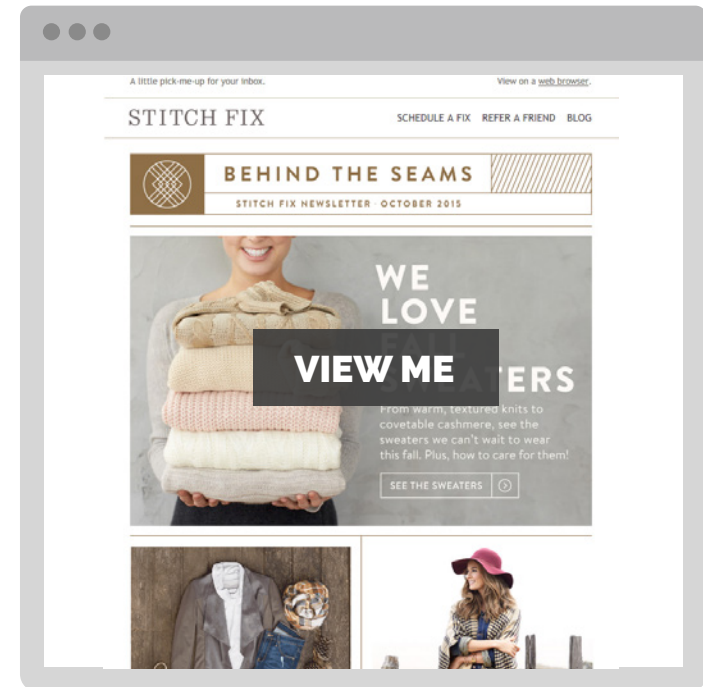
A little pick-me-up for your inbox.

View on a web browser.

STITCH FIX

SCHEDULE A FIX REFER A FRIEND BLOG

BEHIND THE SEAMS

STITCH FIX NEWSLETTER · OCTOBER 2015

WE LOVE FALL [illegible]ERS

VIEW ME

From warm, textured knits to covetable cashmere, see the sweaters we can't wait to wear this fall. Plus, how to care for them!

SEE THE SWEATERS